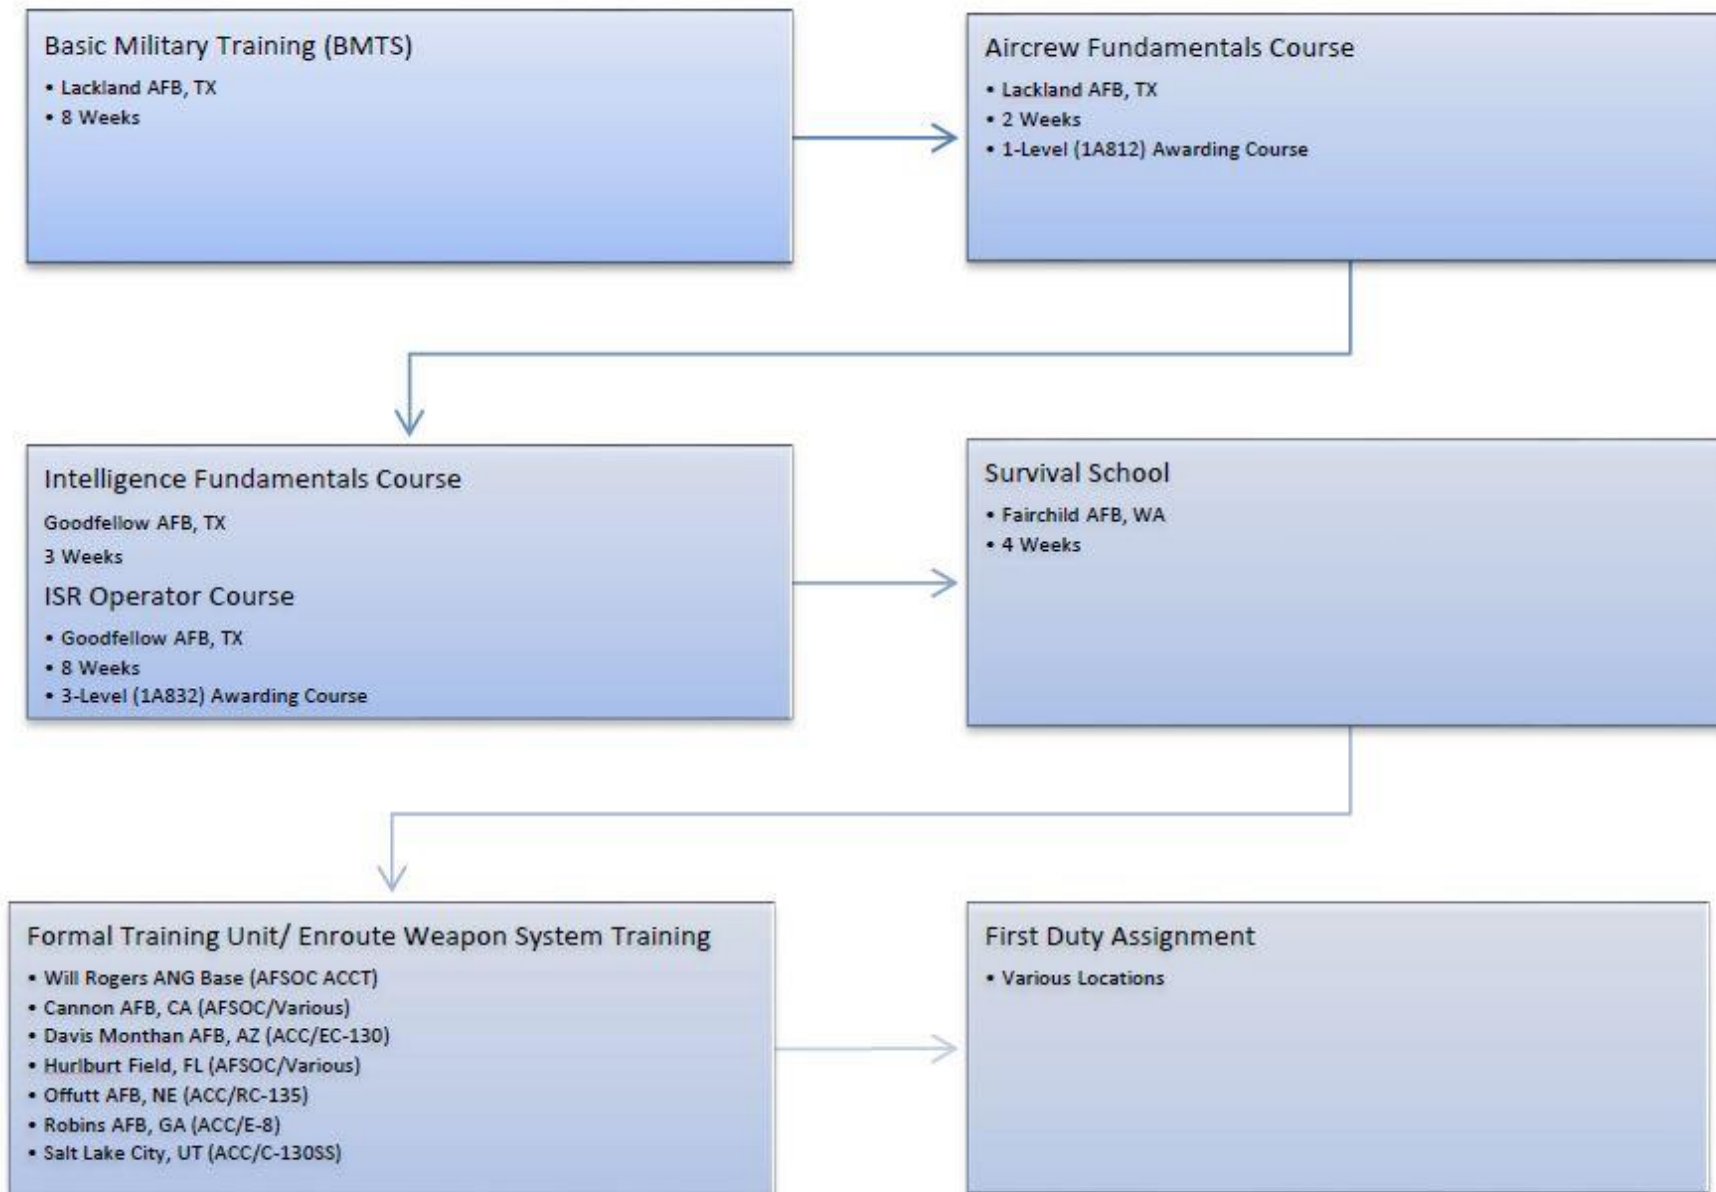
Basic Military Training (BMTS)

- Lackland AFB, TX
- 8 Weeks

Aircrew Fundamentals Course

- Lackland AFB, TX
- 2 Weeks
- 1-Level (1A812) Awarding Course

Intelligence Fundamentals Course

Goodfellow AFB, TX

3 Weeks

ISR Operator Course

- Goodfellow AFB, TX
- 8 Weeks
- 3-Level (1A832) Awarding Course

Survival School

- Fairchild AFB, WA
- 4 Weeks

Formal Training Unit/ Enroute Weapon System Training

- Will Rogers ANG Base (AFSOC ACCT)
- Cannon AFB, CA (AFSOC/Various)
- Davis Monthan AFB, AZ (ACC/EC-130)
- Hurlburt Field, FL (AFSOC/Various)
- Offutt AFB, NE (ACC/RC-135)
- Robins AFB, GA (ACC/E-8)
- Salt Lake City, UT (ACC/C-130SS)

First Duty Assignment

- Various Locations